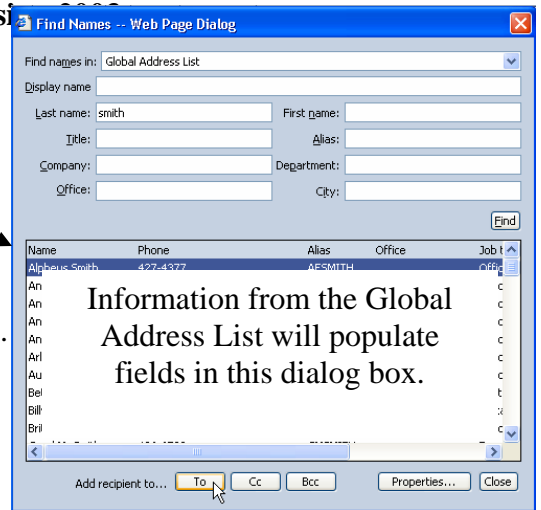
Find Names -- Web Page Dialog

Find names in: Global Address List

Display name

Last name: smith

First name:

Title:

Alias:

Company:

Department:

Office:

City:

Find

| Name | Phone | Alias | Office | Job t |
|---|---|---|---|---|
| Alpheus Smith | 427-4377 | AFSMITH | | Offi |
| An | | | | c |
| An | | | | c |
| An | | | | c |
| An | | | | c |
| Arl | | | | c |
| Au | | | | c |
| Bet | | | | c |
| Bill | | | | :a |
| Bril | | | | c |

Information from the Global Address List will populate fields in this dialog box.

Add recipient to... To Cc Bcc Properties... Close